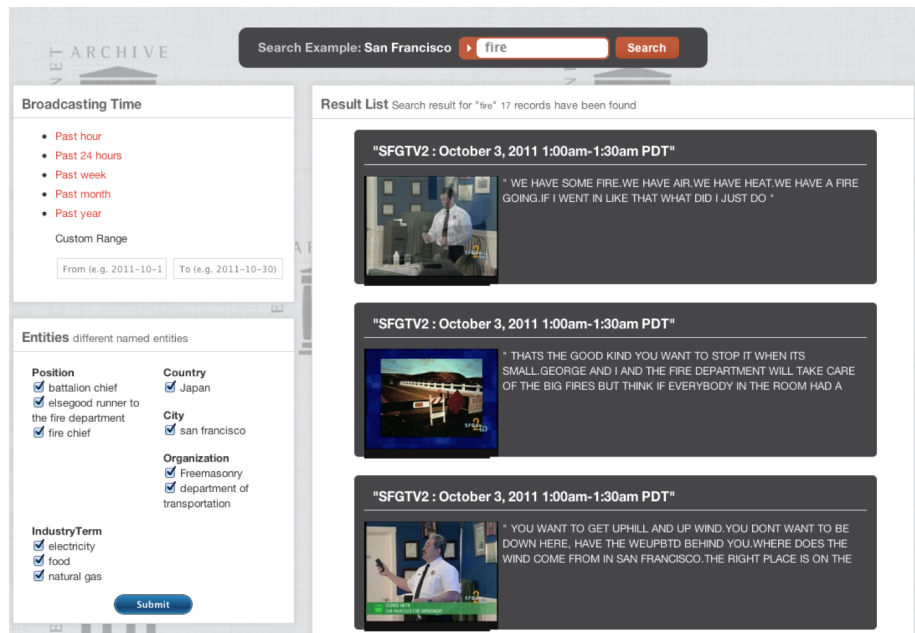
ARCHIVE

Search Example: San Francisco fire Search

Broadcasting Time

- Past hour
- Past 24 hours
- Past week
- Past month
- Past year

Custom Range

From (e.g. 2011-10-1 To (e.g. 2011-10-30)

Entities different named entities

Position
battalion chief
elsegood runner to the fire department
fire chief

Country
Japan

City
san francisco

Organization
Freemasonry
department of transportation

IndustryTerm
electricity
food
natural gas

Submit

Result List Search result for "fire" 17 records have been found

"SFGTV2 : October 3, 2011 1:00am-1:30am PDT"

" WE HAVE SOME FIRE.WE HAVE AIR.WE HAVE HEAT.WE HAVE A FIRE GOING.IF I WENT IN LIKE THAT WHAT DID I JUST DO "

"SFGTV2 : October 3, 2011 1:00am-1:30am PDT"

" THATS THE GOOD KIND YOU WANT TO STOP IT WHEN ITS SMALL.GEORGE AND I AND THE FIRE DEPARTMENT WILL TAKE CARE OF THE BIG FIRES BUT THINK IF EVERYBODY IN THE ROOM HAD A

"SFGTV2 : October 3, 2011 1:00am-1:30am PDT"

" YOU WANT TO GET UPHILL AND UP WIND.YOU DONT WANT TO BE DOWN HERE, HAVE THE WEUPBTD BEHIND YOU.WHERE DOES THE WIND COME FROM IN SAN FRANCISCO.THE RIGHT PLACE IS ON THE